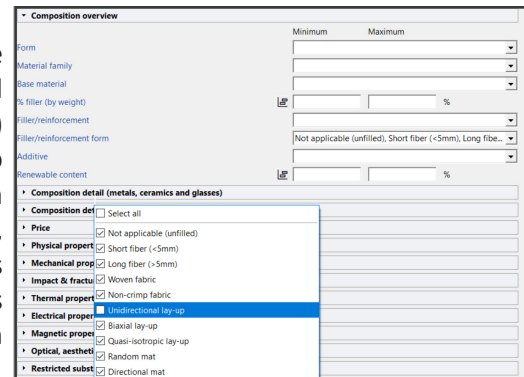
Composition overview

Minimum Maximum

Form

Material family

Base material

% filler (by weight) %

Filler/reinforcement

Filler/reinforcement form Not applicable (unfilled), Short fiber (<5mm), Long fibe...

Additive

Renewable content %

Composition detail (metals, ceramics and glasses)

Composition det

Price

Physical propert

Mechanical prop

Impact & fractu

Thermal propert

Electrical proper

Magnetic proper

Optical, aestheti

Restricted subst

Select all

Not applicable (unfilled)

Short fiber (<5mm)

Long fiber (>5mm)

Woven fabric

Non-crimp fabric

Unidirectional lay-up

Biaxial lay-up

Quasi-isotropic lay-up

Random mat

Directional mat